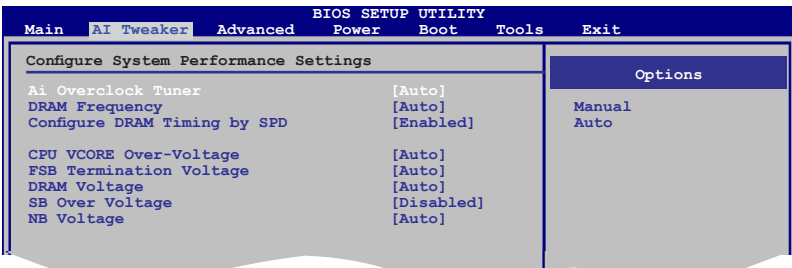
BIOS SETUP UTILITY

Main AI Tweaker Advanced Power Boot Tools Exit

Configure System Performance Settings

| | |
|---|---|
| Ai Overclock Tuner | [Auto] |
| DRAM Frequency | [Auto] |
| Configure DRAM Timing by SPD | [Enabled] |
| CPU VCORE Over-Voltage | [Auto] |
| FSB Termination Voltage | [Auto] |
| DRAM Voltage | [Auto] |
| SB Over Voltage | [Disabled] |
| NB Voltage | [Auto] |

Options

Manual
Auto